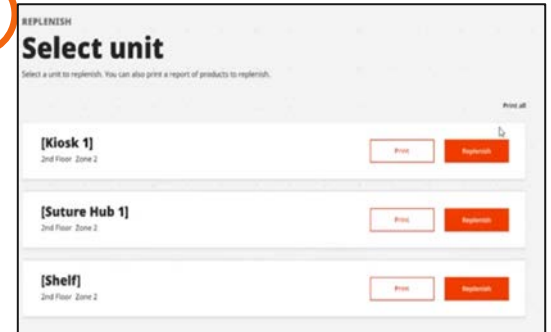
REPLENISH

Select unit

Select a unit to replenish. You can also print a report of products to replenish.

Print all

[Kiosk 1]
2nd Floor Zone 2

Print
Replenish

[Suture Hub 1]
2nd Floor Zone 2

Print
Replenish

[Shelf]
2nd Floor Zone 2

Print
Replenish